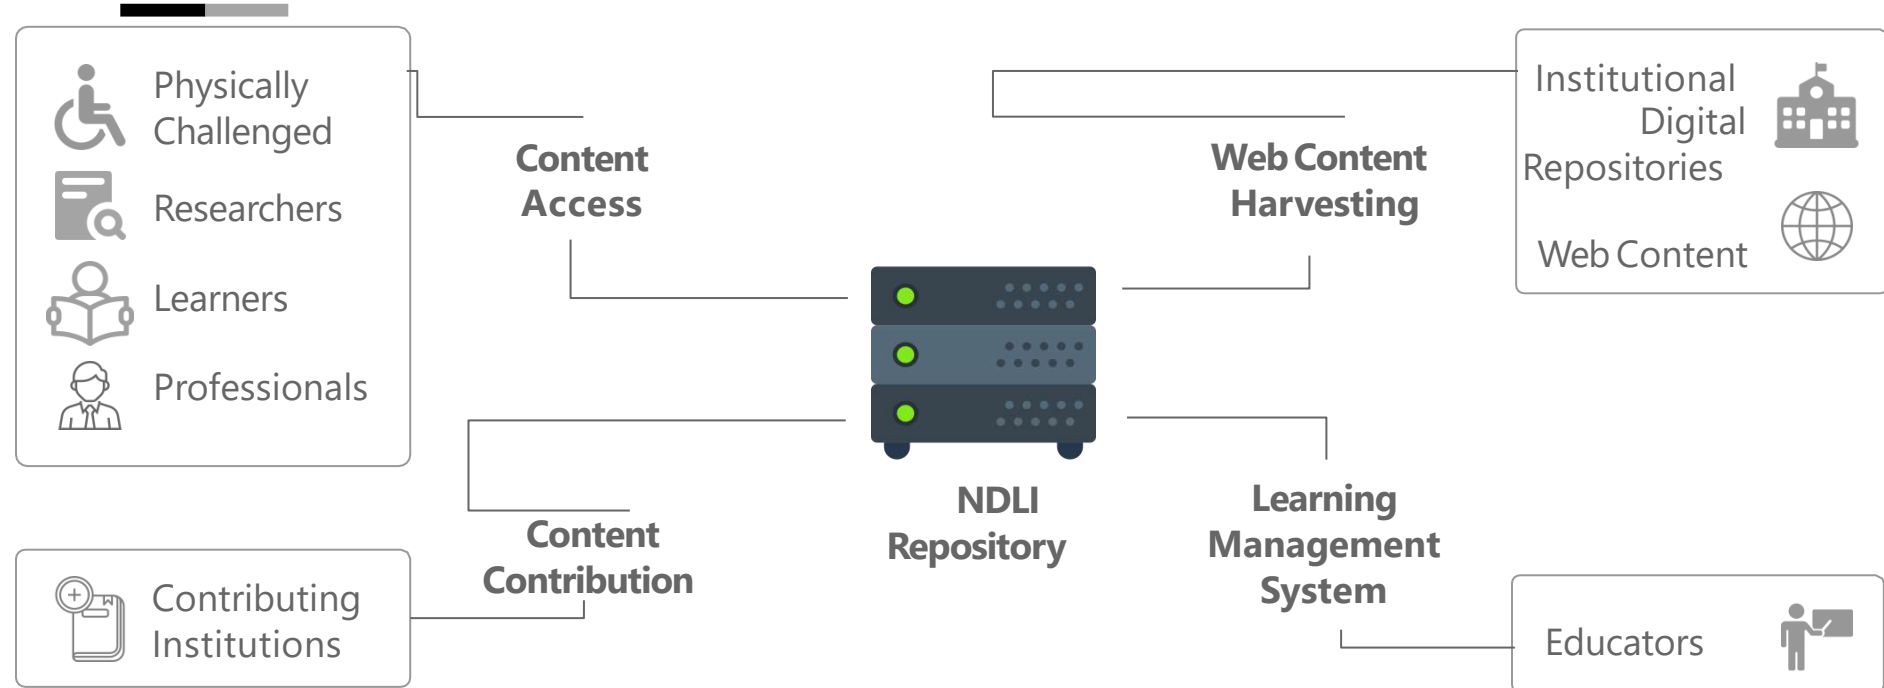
Physically Challenged

Researchers

Learners

Professionals

Content Access

Web Content Harvesting

Institutional Digital Repositories

Web Content

NDLI Repository

Content Contribution

Learning Management System

Contributing Institutions

Educators